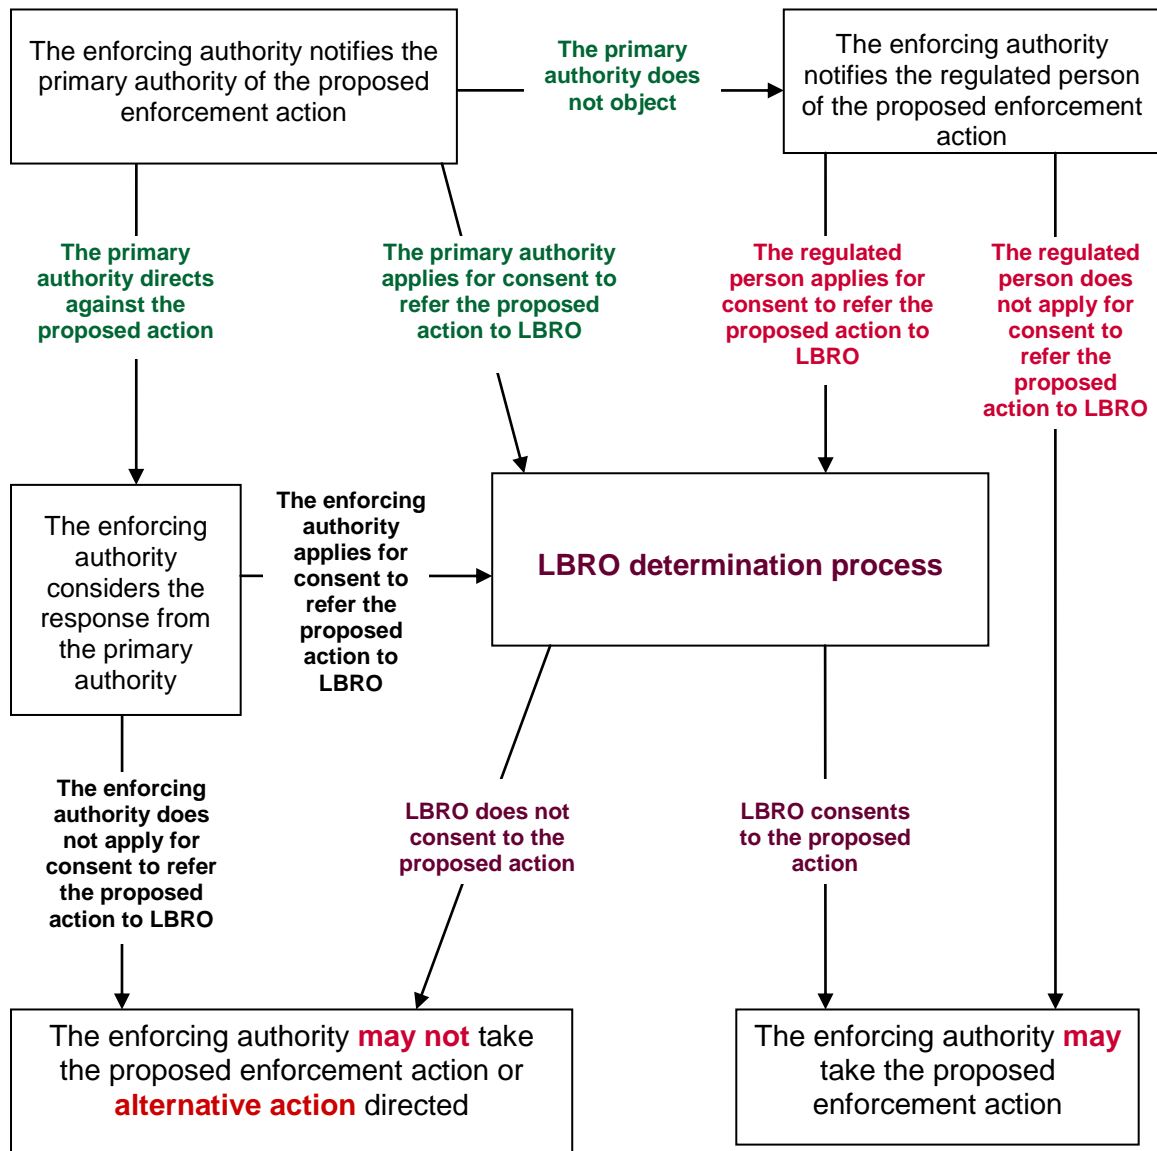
The enforcing authority notifies the primary authority of the proposed enforcement action

The primary authority does not object

The enforcing authority notifies the regulated person of the proposed enforcement action

The primary authority directs against the proposed action

The primary authority applies for consent to refer the proposed action to LBRO

The regulated person applies for consent to refer the proposed action to LBRO

The regulated person does not apply for consent to refer the proposed action to LBRO

The enforcing authority considers the response from the primary authority

The enforcing authority applies for consent to refer the proposed action to LBRO

LBRO determination process

The enforcing authority does not apply for consent to refer the proposed action to LBRO

LBRO does not consent to the proposed action

LBRO consents to the proposed action

The enforcing authority may not take the proposed enforcement action or alternative action directed

The enforcing authority may take the proposed enforcement action